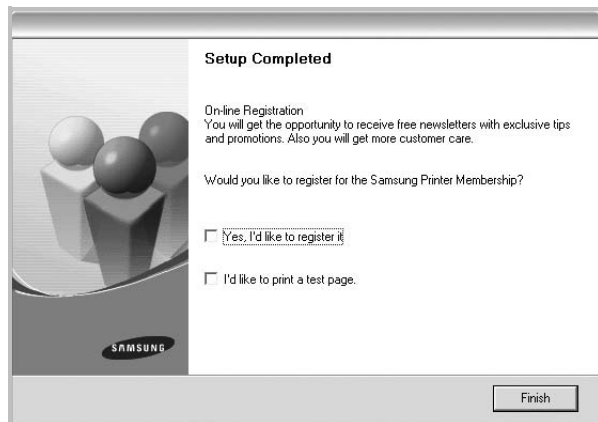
Setup Completed

On-line Registration
You will get the opportunity to receive free newsletters with exclusive tips and promotions. Also you will get more customer care.

Would you like to register for the Samsung Printer Membership?

Yes, I'd like to register it

I'd like to print a test page.

SAMSUNG

Finish